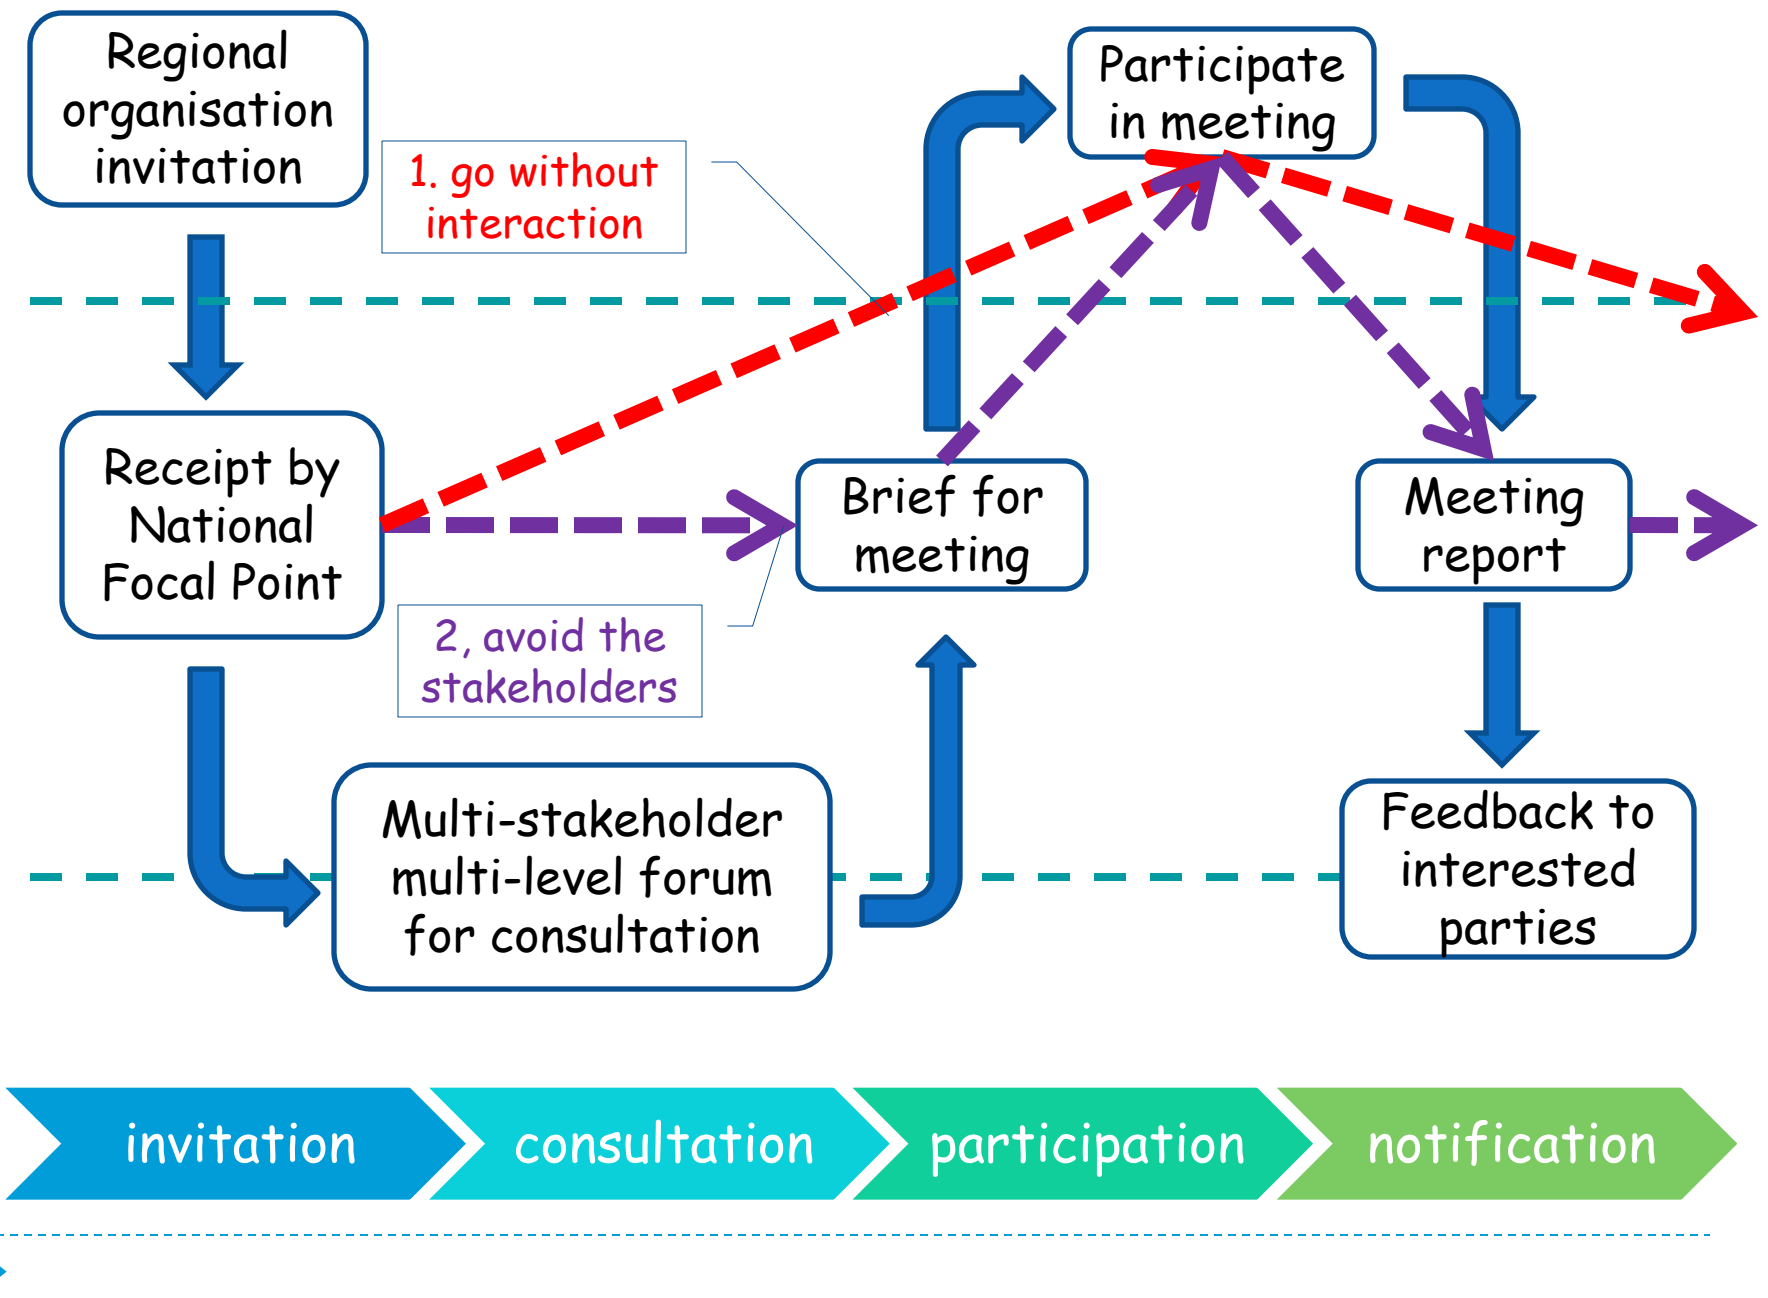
Regional organisation invitation

1. go without interaction

Participate in meeting

Receipt by National Focal Point

Brief for meeting

Meeting report

2, avoid the stakeholders

Multi-stakeholder multi-level forum for consultation

Feedback to interested parties

invitation

consultation

participation

notification